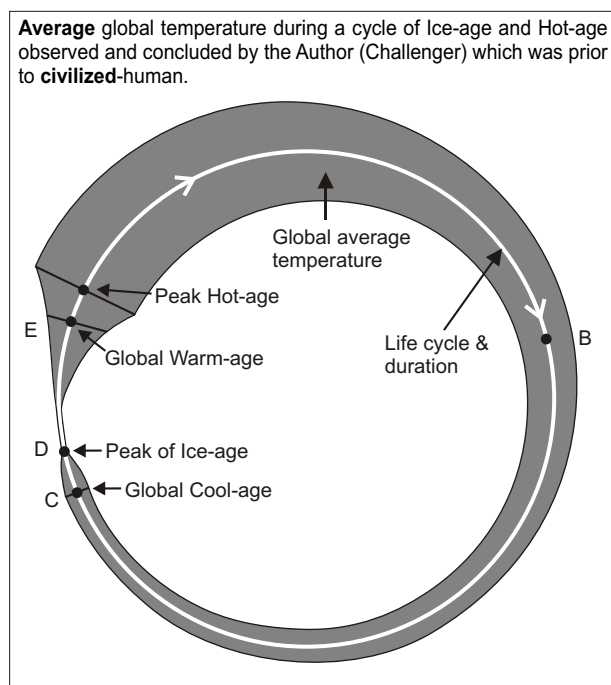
**Average** global temperature during a cycle of Ice-age and Hot-age observed and concluded by the Author (Challenger) which was prior to **civilized**-human.

Global average temperature

Peak Hot-age

E

Global Warm-age

Life cycle & duration

B

D

Peak of Ice-age

C

Global Cool-age